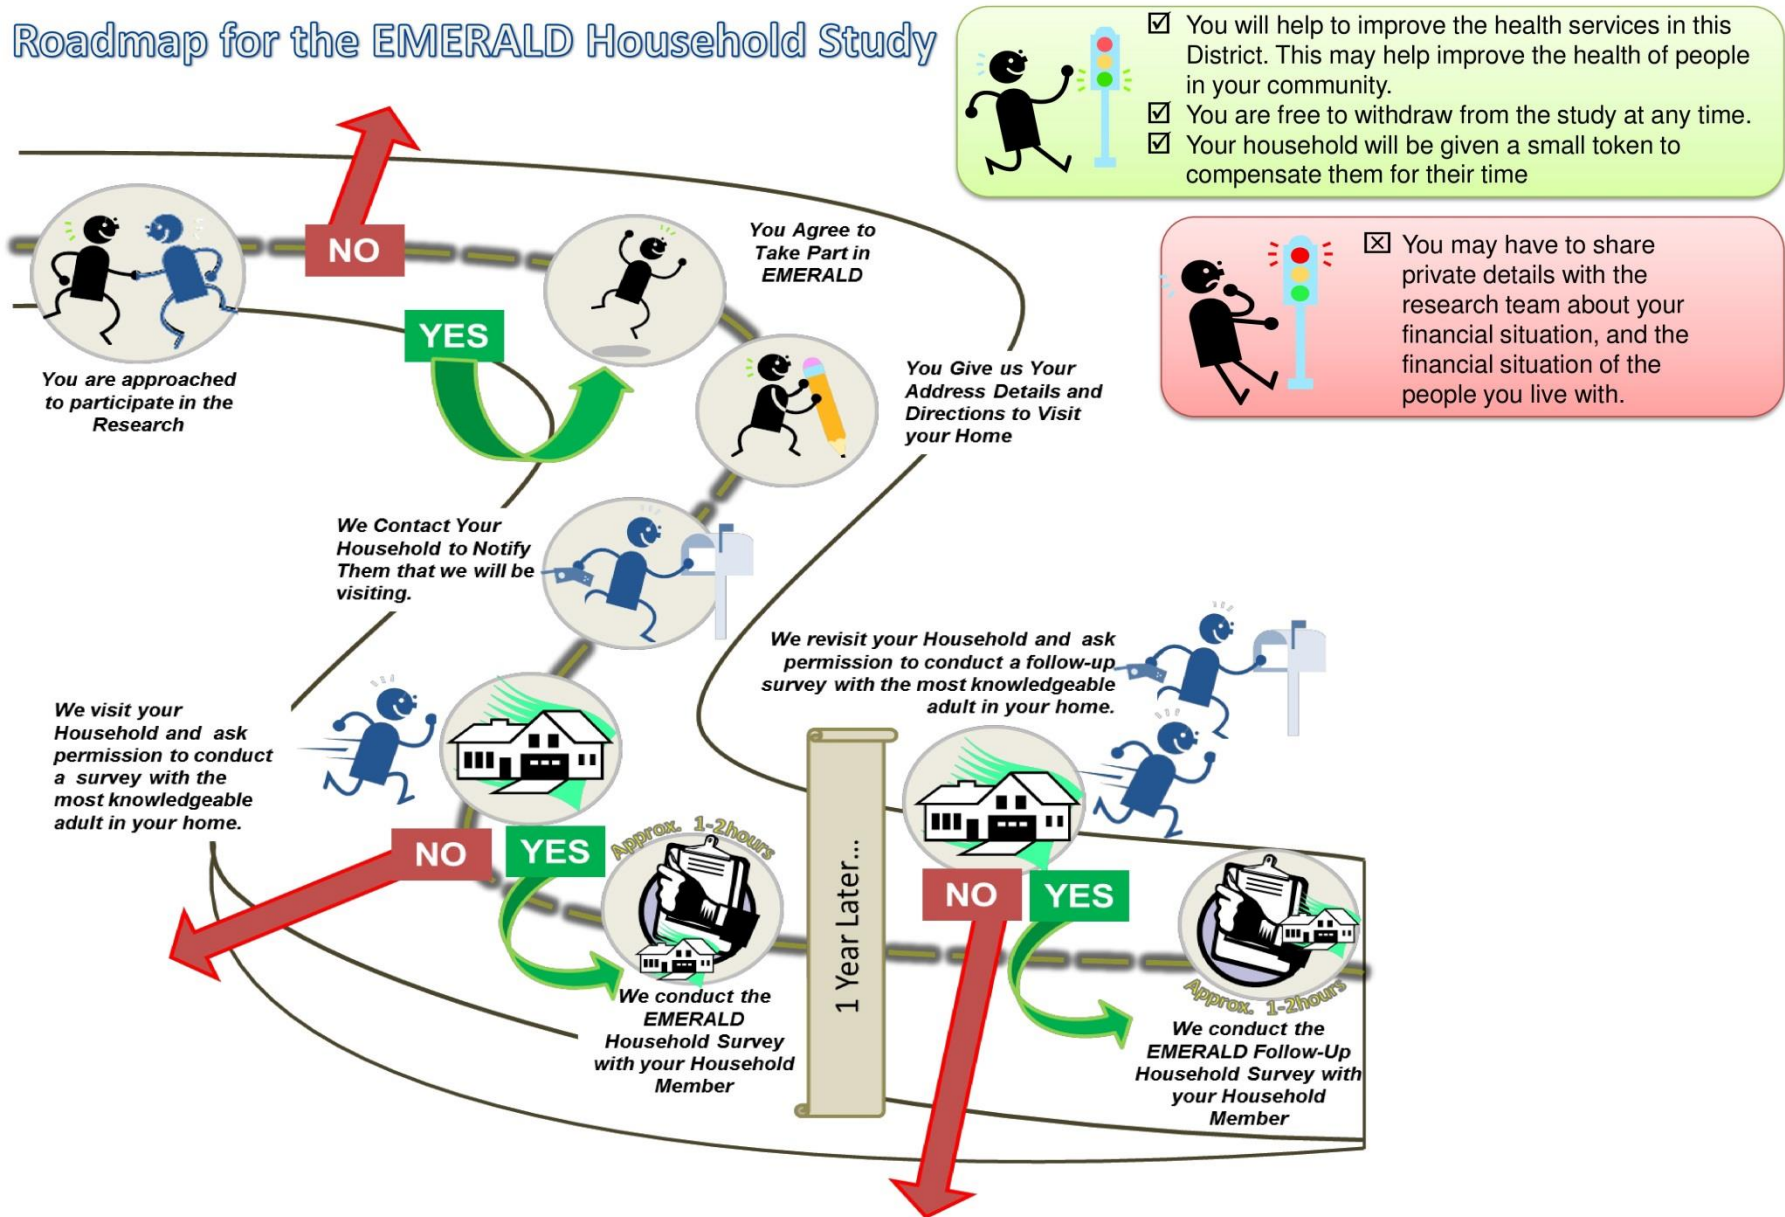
Roadmap for the EMERALD Household Study

☑ You will help to improve the health services in this District. This may help improve the health of people in your community.
☑ You are free to withdraw from the study at any time.
☑ Your household will be given a small token to compensate them for their time

☒ You may have to share private details with the research team about your financial situation, and the financial situation of the people you live with.

NO

YES

You are approached to participate in the Research

You Agree to Take Part in EMERALD

You Give us Your Address Details and Directions to Visit your Home

We Contact Your Household to Notify Them that we will be visiting.

We visit your Household and ask permission to conduct a survey with the most knowledgeable adult in your home.

NO

YES

Approx. 1-2hours

We conduct the EMERALD Household Survey with your Household Member

1 Year Later...

We revisit your Household and ask permission to conduct a follow-up survey with the most knowledgeable adult in your home.

NO

YES

Approx. 1-2hours

We conduct the EMERALD Follow-Up Household Survey with your Household Member